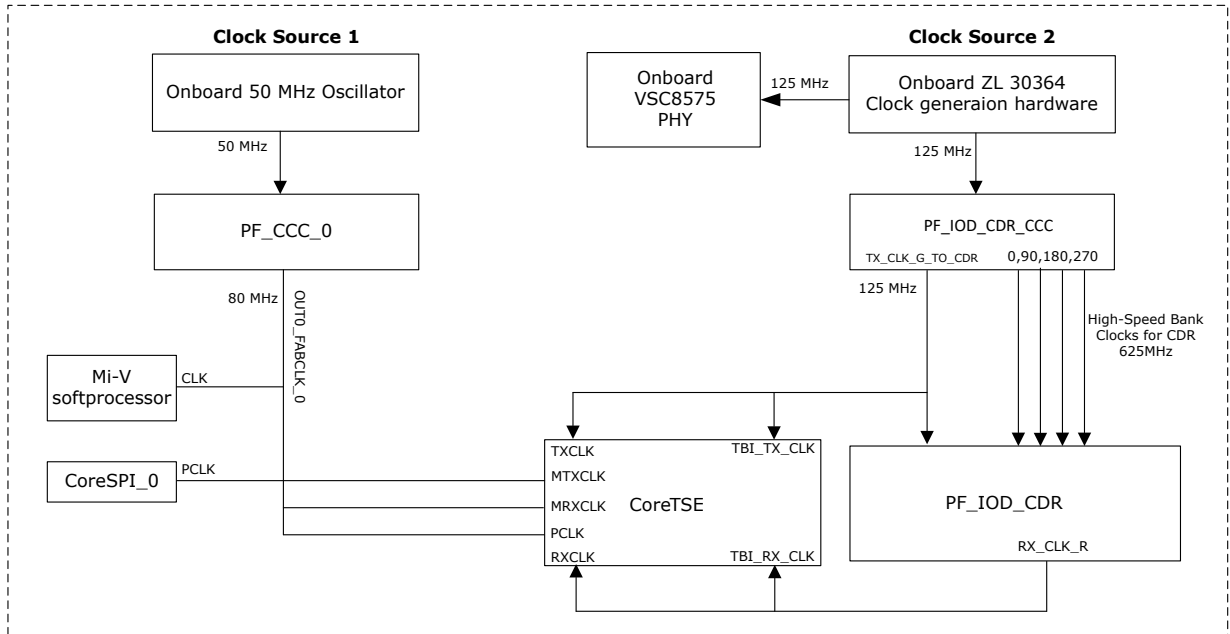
Clock Source 1

Onboard 50 MHz Oscillator

50 MHz

PF_CCC_0

80 MHz

OUT0_FABCLK_0

Mi-V softprocessor

CLK

CoreSPI_0

PCLK

Clock Source 2

Onboard VSC8575 PHY

125 MHz

Onboard ZL 30364 Clock generaion hardware

125 MHz

PF_IOD_CDR_CCC

TX_CLK_G_TO_CDR

0,90,180,270

125 MHz

High-Speed Bank Clocks for CDR 625MHz

TXCLK

MTXCLK

MRXCLK

PCLK

RXCLK

CoreTSE

TBI_TX_CLK

TBI_RX_CLK

PF_IOD_CDR

RX_CLK_R